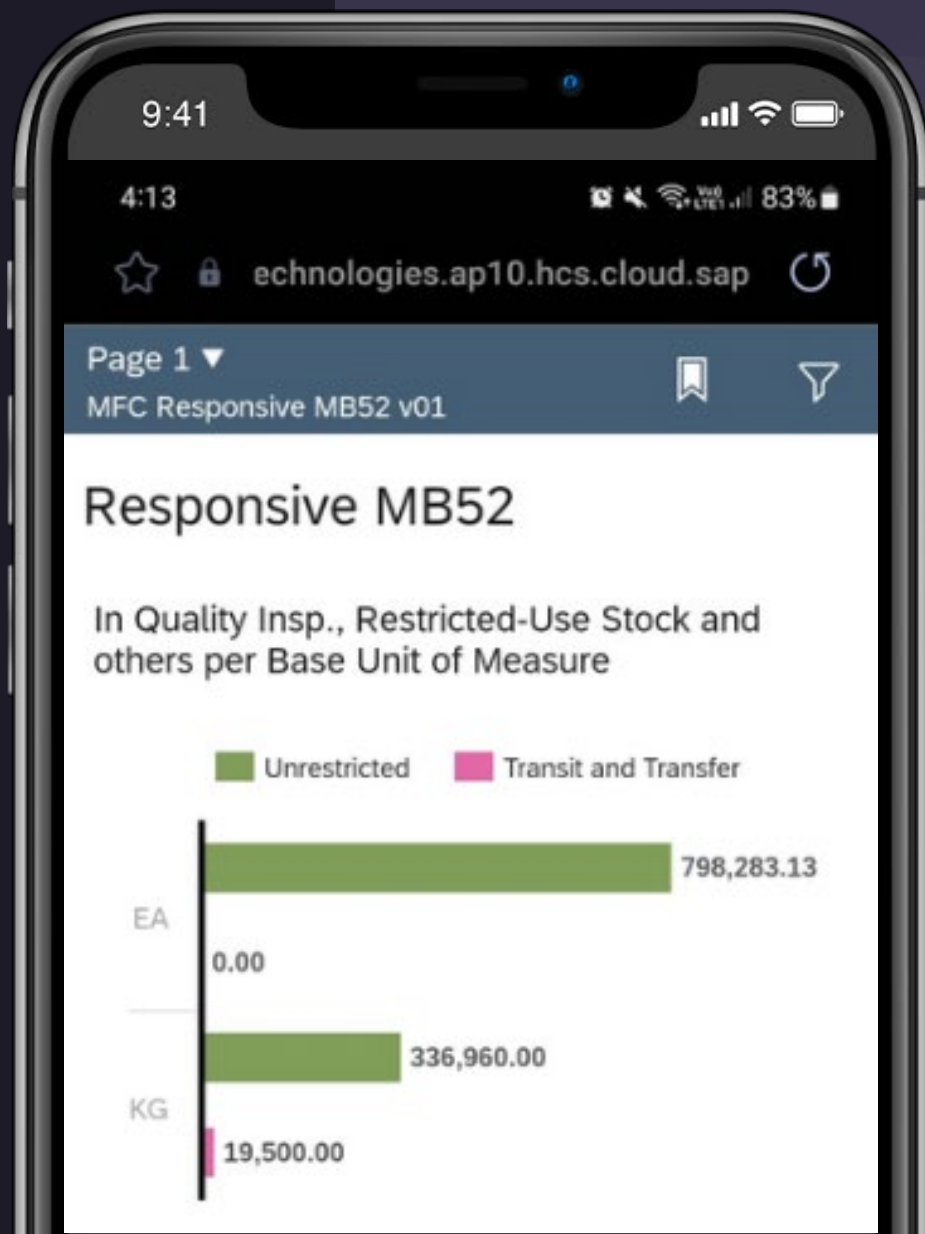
9:41

4:13

83%

echnologies.ap10.hcs.cloud.sap

Page 1 ▼
MFC Responsive MB52 v01

Responsive MB52

In Quality Insp., Restricted-Use Stock and others per Base Unit of Measure

Unrestricted   Transit and Transfer

EA
798,283.13
0.00

KG
336,960.00
19,500.00